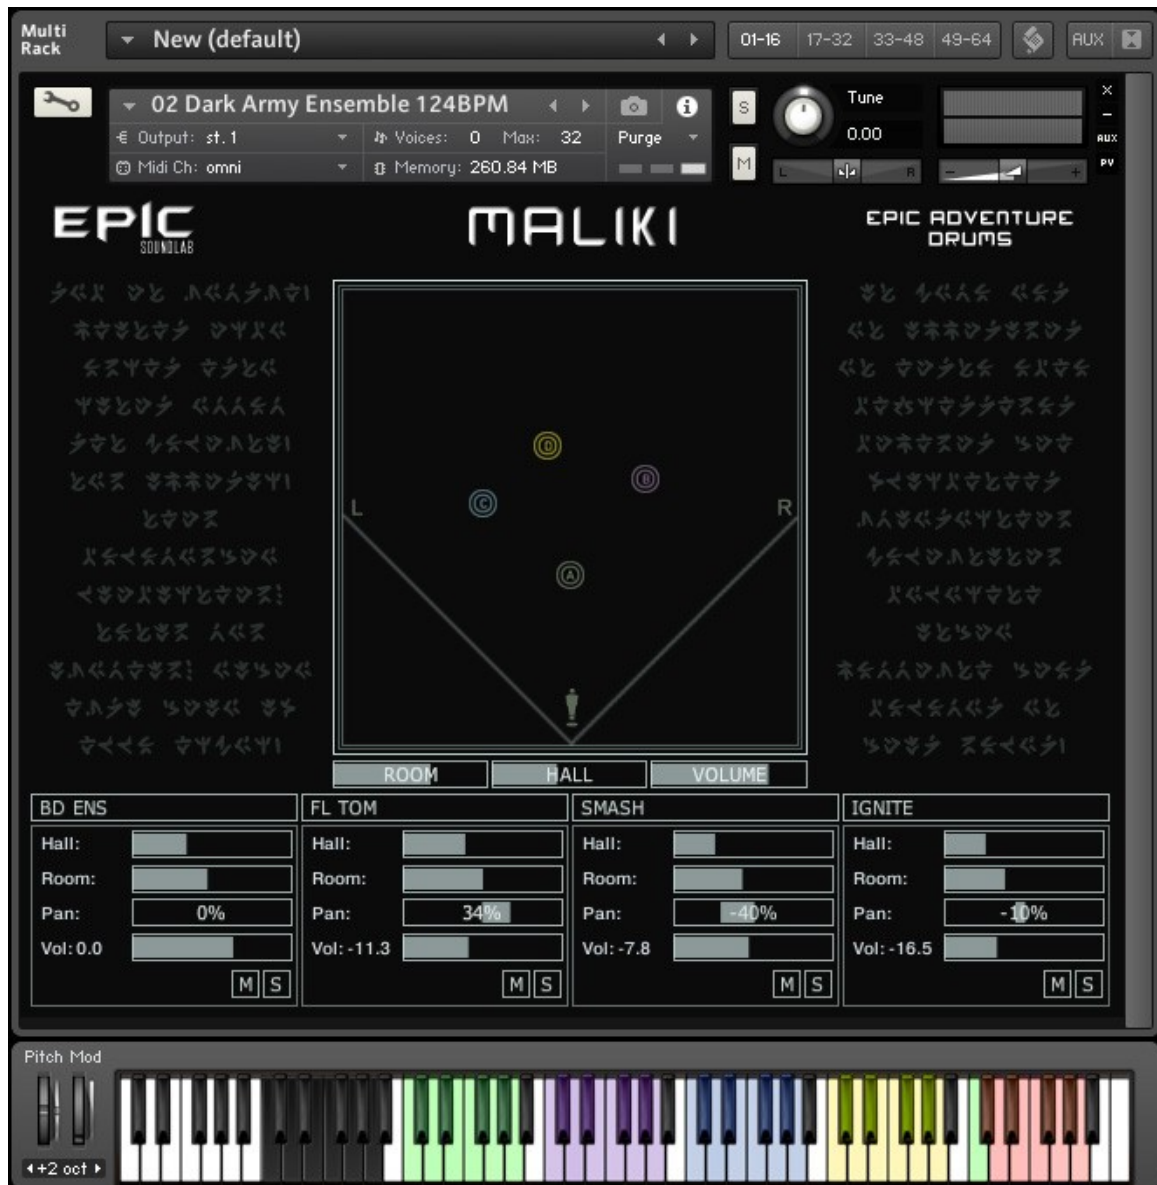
Multi Rack

New (default)

01-16 17-32 33-48 49-64 AUX

02 Dark Army Ensemble 124BPM

Output: st. 1
Voices: 0 Max: 32
Purge
Midi Ch: omni
Memory: 260.84 MB

S M

Tune
0.00

L R

AUX
PV

EPIC SOUNDLAB

MALIKI

EPIC ADVENTURE DRUMS

D B C A

L R

ROOM HALL VOLUME

| BD ENS | FL TOM | SMASH | IGNITE |
|---|---|---|---|
| Hall: | Hall: | Hall: | Hall: |
| Room: | Room: | Room: | Room: |
| Pan: 0% | Pan: 34% | Pan: -40% | Pan: -10% |
| Vol: 0.0 | Vol: -11.3 | Vol: -7.8 | Vol: -16.5 |
| M S | M S | M S | M S |

Pitch Mod

+2 oct